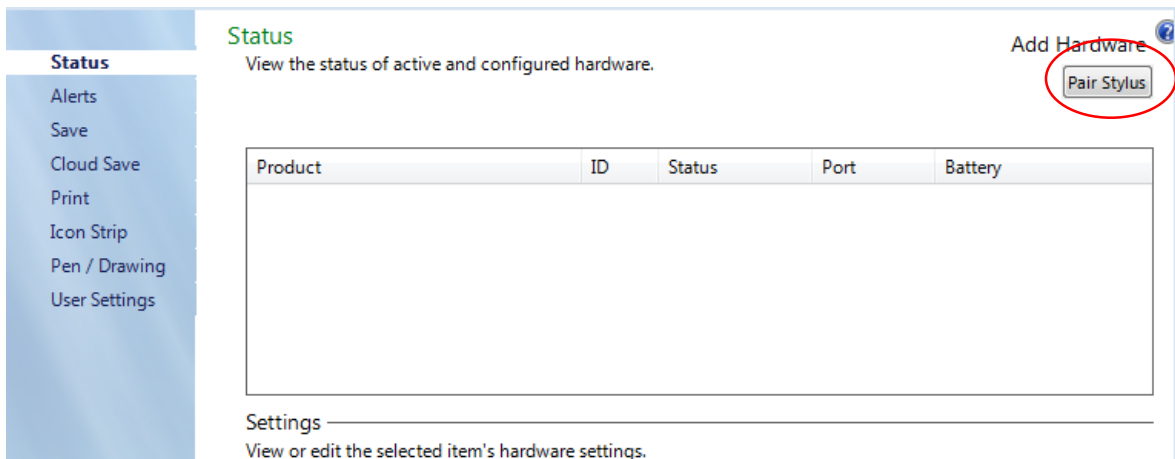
Status
Alerts
Save
Cloud Save
Print
Icon Strip
Pen / Drawing
User Settings

Status
View the status of active and configured hardware.

Add Hardware
Pair Stylus

| Product | ID | Status | Port | Battery |
|---|---|---|---|---|

Settings
View or edit the selected item's hardware settings.